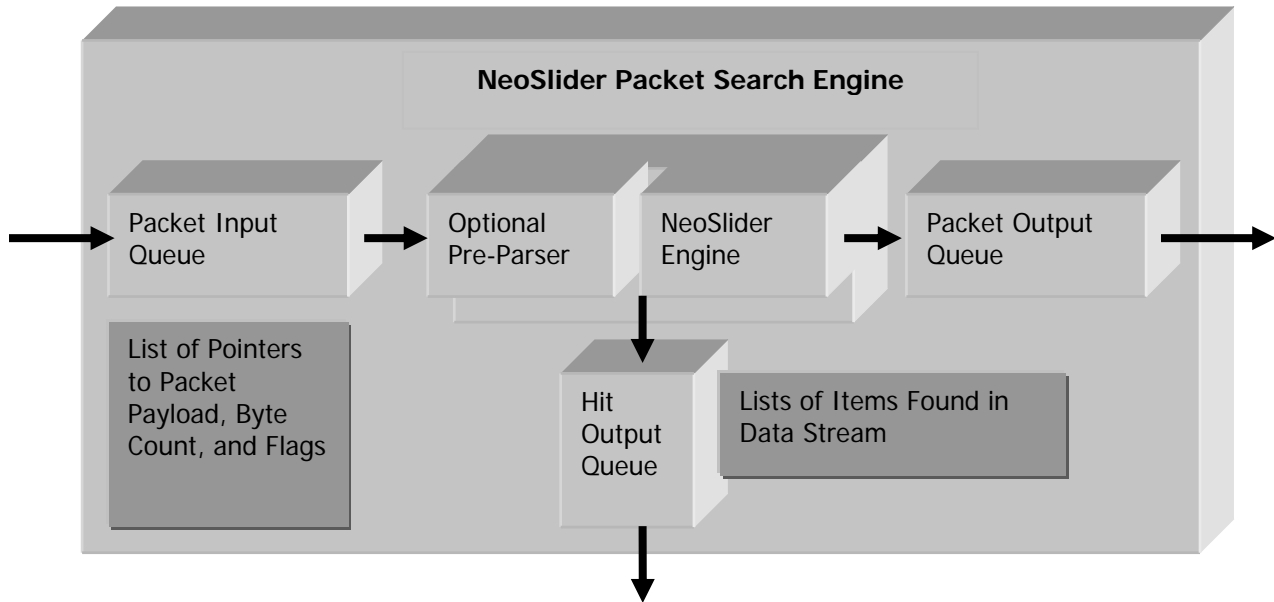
NeoSlider Packet Search Engine

Packet Input Queue

Optional Pre-Parser

NeoSlider Engine

Packet Output Queue

List of Pointers to Packet Payload, Byte Count, and Flags

Hit Output Queue

Lists of Items Found in Data Stream